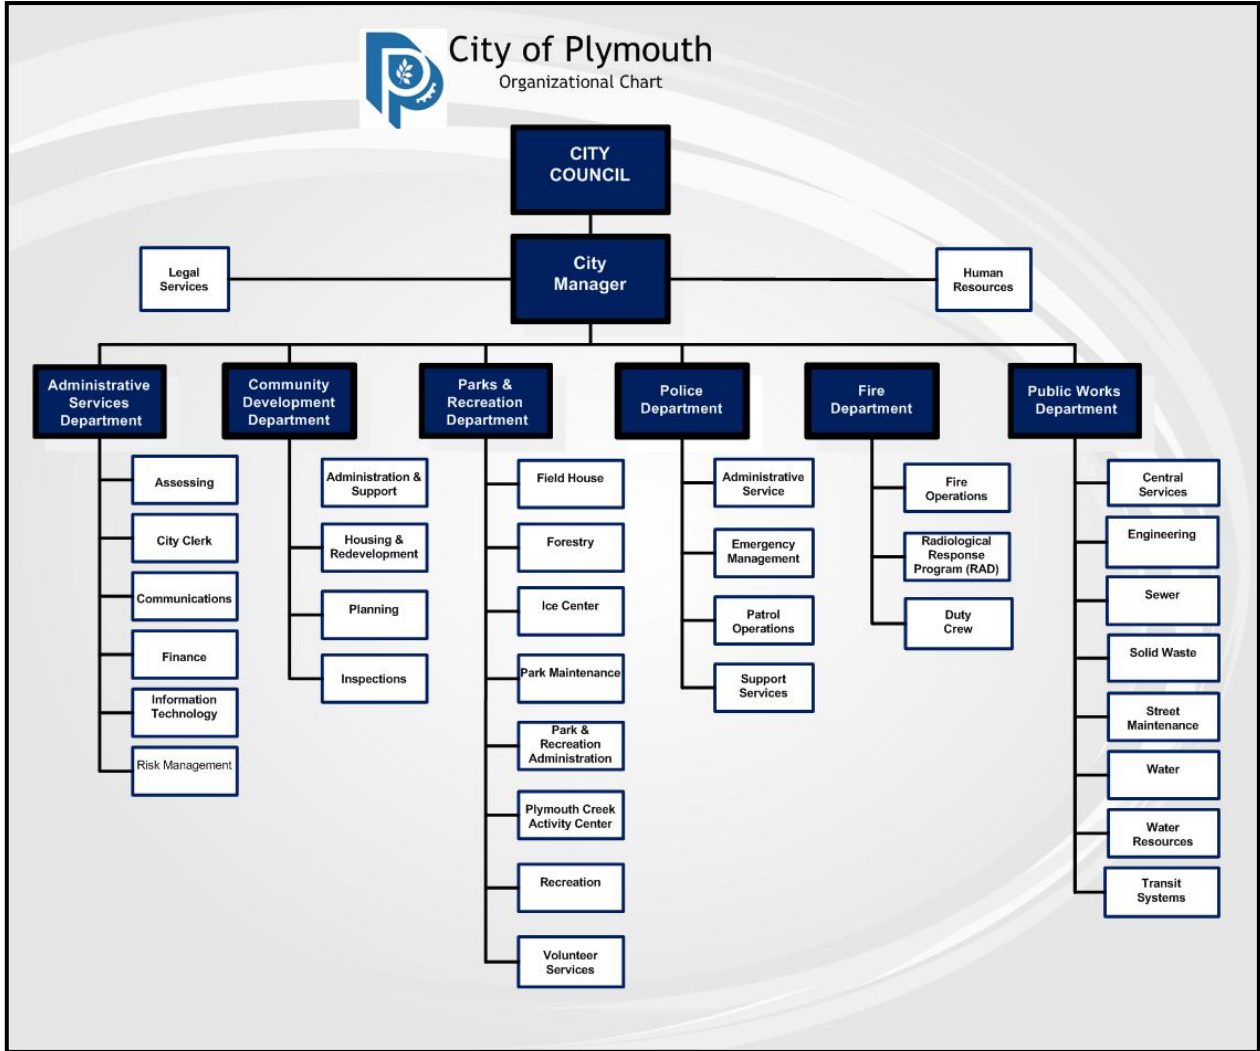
City of Plymouth
Organizational Chart

CITY COUNCIL

City Manager

Legal Services

Human Resources

Administrative Services Department

Assessing

City Clerk

Communications

Finance

Information Technology

Risk Management

Community Development Department

Administration & Support

Housing & Redevelopment

Planning

Inspections

Parks & Recreation Department

Field House

Forestry

Ice Center

Park Maintenance

Park & Recreation Administration

Plymouth Creek Activity Center

Recreation

Volunteer Services

Police Department

Administrative Service

Emergency Management

Patrol Operations

Support Services

Fire Department

Fire Operations

Radiological Response Program (RAD)

Duty Crew

Public Works Department

Central Services

Engineering

Sewer

Solid Waste

Street Maintenance

Water

Water Resources

Transit Systems